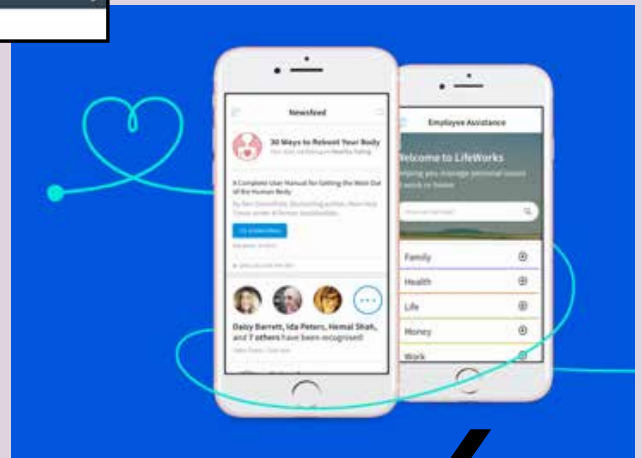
Newsfeed

30 Ways to Reboot Your Body

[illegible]

A Complete User Manual for Getting the Most Out of the Human Body

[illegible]

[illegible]

Daisy Barrett, Ida Peters, Hemal Shah, and 7 others have been recognised

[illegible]

Employee Assistance

Welcome to LifeWorks

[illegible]

Family

Health

Life

Money

Work